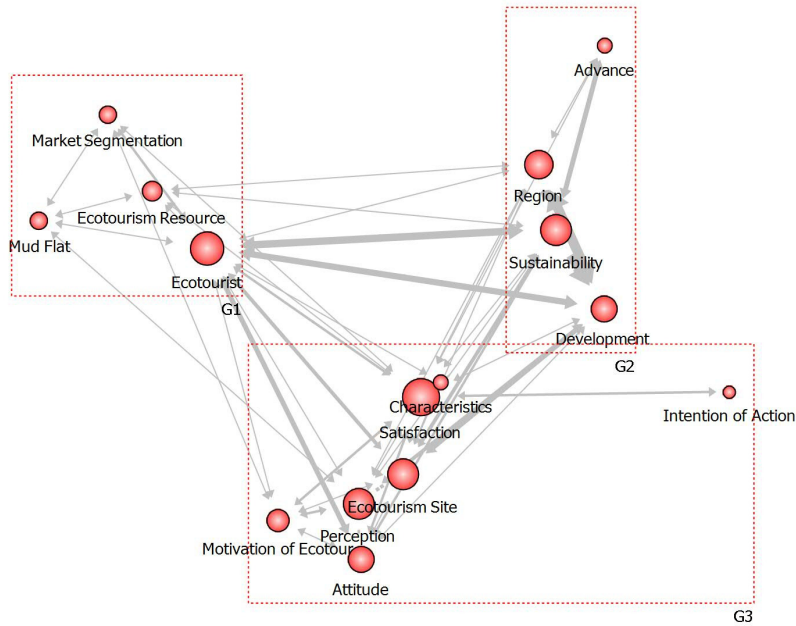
Advance

Market Segmentation

Region

Ecotourism Resource

Mud Flat

Sustainability

Ecotourist

G1

Development

G2

Characteristics

Intention of Action

Satisfaction

Ecotourism Site

Perception

Motivation of Ecotour

Attitude

G3